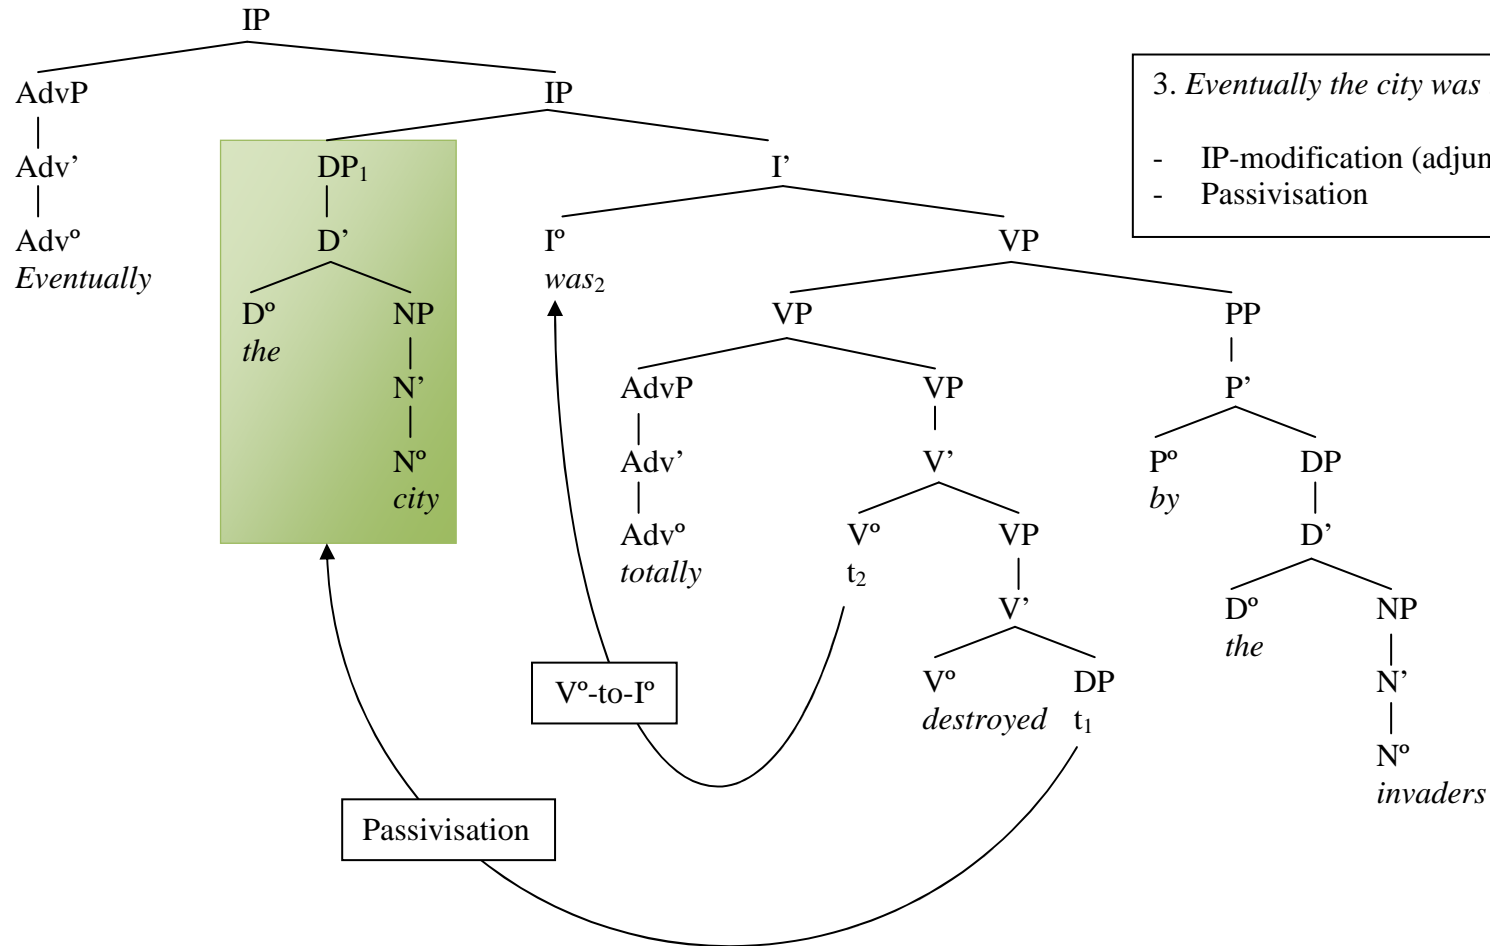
IP

AdvP
Adv'
Adv°
*Eventually*

IP

DP$_1$
D'
D°
*the*
NP
N'
N°
*city*

I'
I°
*was*$_2$

VP
VP
AdvP
Adv'
Adv°
*totally*

VP
V'
V°
t$_2$
VP
V'
V°
*destroyed*
DP
t$_1$

PP
P'
P°
*by*
DP
D'
D°
*the*
NP
N'
N°
*invaders*

V°-to-I°

Passivisation

3. *Eventually the city was*

- IP-modification (adjun
- Passivisation